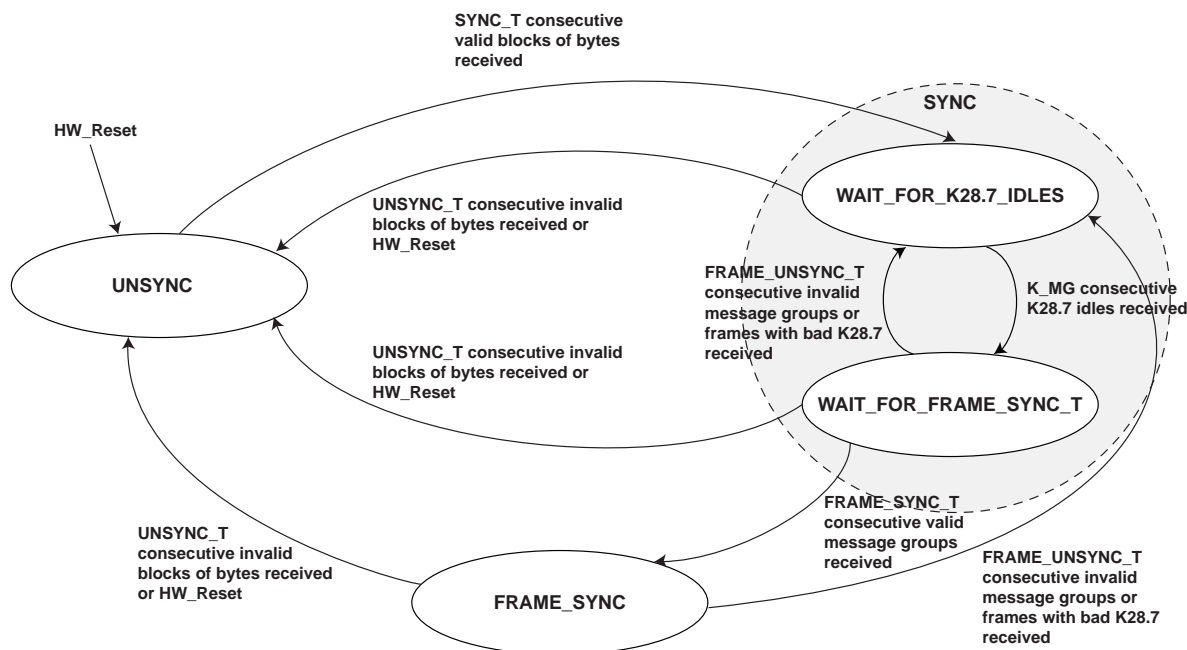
SYNC_T consecutive valid blocks of bytes received

HW_Reset

SYNC

WAIT_FOR_K28.7_IDLES

UNSYNC_T consecutive invalid blocks of bytes received or HW_Reset

UNSYNC

FRAME_UNSYNC_T consecutive invalid message groups or frames with bad K28.7 received

K_MG consecutive K28.7 idles received

UNSYNC_T consecutive invalid blocks of bytes received or HW_Reset

WAIT_FOR_FRAME_SYNC_T

FRAME_SYNC_T consecutive valid message groups received

UNSYNC_T consecutive invalid blocks of bytes received or HW_Reset

FRAME_UNSYNC_T consecutive invalid message groups or frames with bad K28.7 received

FRAME_SYNC